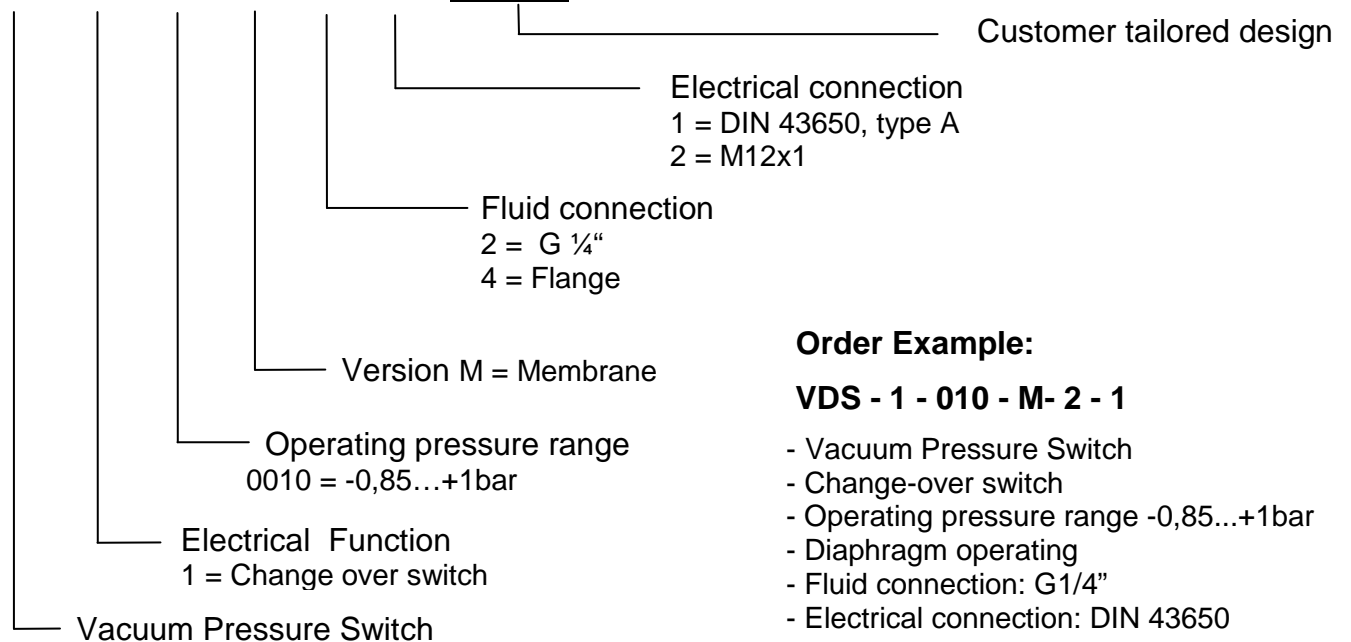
Customer tailored design

Electrical connection
1 = DIN 43650, type A
2 = M12x1

Fluid connection
2 = G ¼“
4 = Flange

Version M = Membrane

Operating pressure range
0010 = -0,85…+1bar

Electrical Function
1 = Change over switch

Vacuum Pressure Switch

**Order Example:**

**VDS - 1 - 010 - M- 2 - 1**

- Vacuum Pressure Switch
- Change-over switch
- Operating pressure range -0,85...+1bar
- Diaphragm operating
- Fluid connection: G1/4”
- Electrical connection: DIN 43650